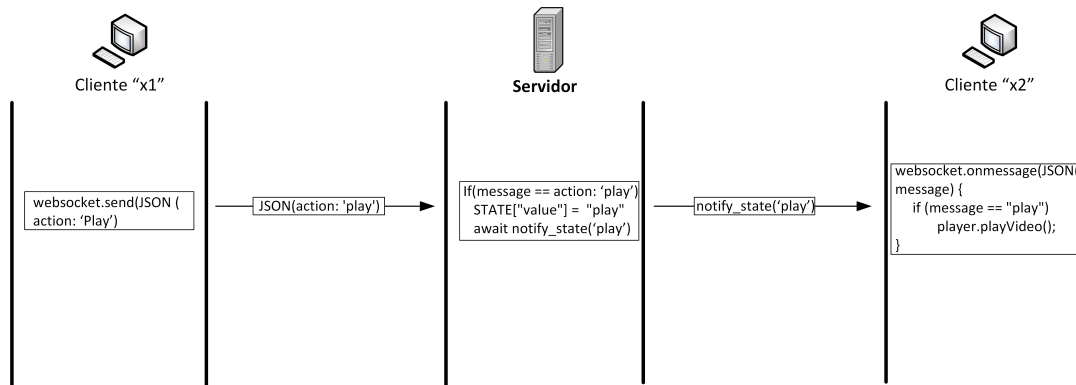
Cliente “x1”

Servidor

Cliente “x2”

websocket.send(JSON ( action: ‘Play’)

JSON(action: 'play')

If(message == action: ‘play’)
STATE["value"] = "play"
await notify_state(‘play’)

notify_state(‘play’)

websocket.onmessage(JSON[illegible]
message) {
if (message == "play")
player.playVideo();
}